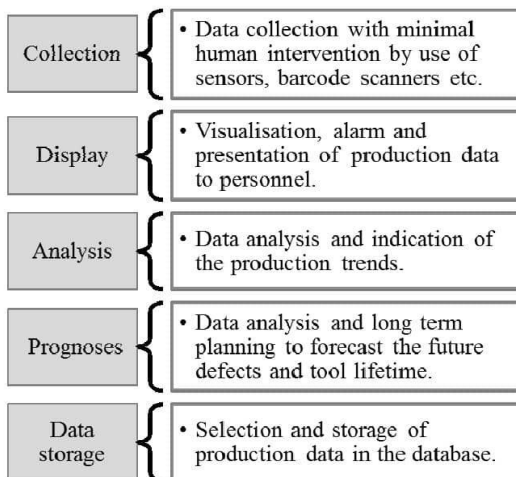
Collection

• Data collection with minimal human intervention by use of sensors, barcode scanners etc.

Display

• Visualisation, alarm and presentation of production data to personnel.

Analysis

• Data analysis and indication of the production trends.

Prognoses

• Data analysis and long term planning to forecast the future defects and tool lifetime.

Data storage

• Selection and storage of production data in the database.